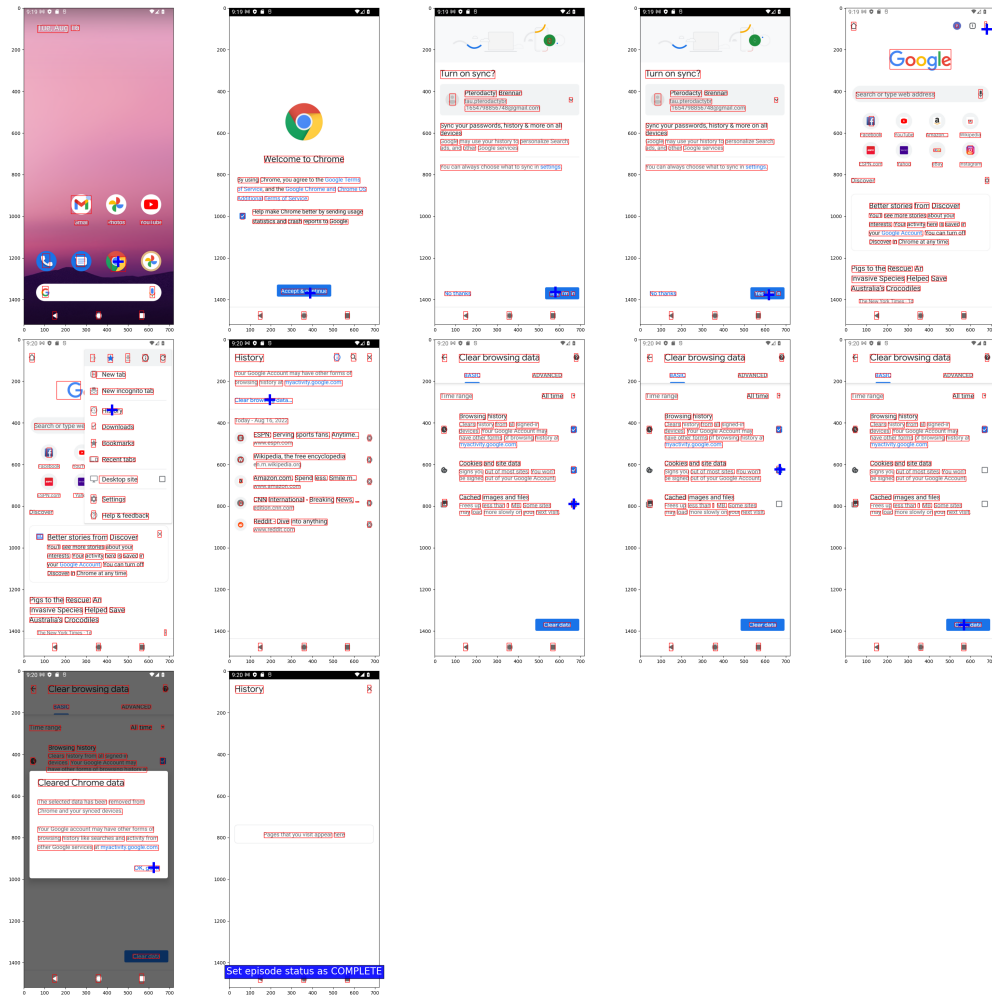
9:19
Thu, Aug 18

Gmail
Photos
YouTube

0 100 200 300 400 500 600 700
0
200
400
600
800
1000
1200
1400

9:19
Welcome to Chrome
By using Chrome, you agree to the Google Terms of Service, and the Google Chrome and Chrome OS Additional Terms of Service
Help make Chrome better by sending usage statistics and crash reports to Google.
Accept & continue

9:19
Turn on sync?
Pterodactyl Brennan
fau.pterodactyl@gmail.com
Sync your passwords, history & more on all devices
Google may use your history to personalize Search, ads, and other Google services
You can always choose what to sync in settings.
No thanks
Yes, I'm in

9:19
Turn on sync?
Pterodactyl Brennan
fau.pterodactyl@gmail.com
Sync your passwords, history & more on all devices
Google may use your history to personalize Search, ads, and other Google services
You can always choose what to sync in settings.
No thanks
Yes, I'm in

9:19
Google
Search or type web address
Facebook
YouTube
Amazon
Wikipedia
ESPN.com
Yahoo!
eBay
Instagram
Discover
Better stories from Discover
You'll see more stories about your interests. Your activity here is saved in your Google Account. You can turn off Discover in Chrome at any time.
Pigs to the Rescue: An Invasive Species Helped Save Australia's Crocodiles
The New York Times · 1d

9:20
New tab
New incognito tab
History
Downloads
Bookmarks
Recent tabs
Desktop site
Settings
Help & feedback
Search or type we
Discover
Better stories from Discover
You'll see more stories about your interests. Your activity here is saved in your Google Account. You can turn off Discover in Chrome at any time.
Pigs to the Rescue: An Invasive Species Helped Save Australia's Crocodiles
The New York Times · 1d

9:20
History
Your Google Account may have other forms of browsing history at myactivity.google.com
Clear browsing data...
Today - Aug 18, 2022
ESPN: Serving sports fans. Anytime...
www.espn.com
Wikipedia, the free encyclopedia
en.m.wikipedia.org
Amazon.com. Spend less. Smile m...
www.amazon.com
CNN International - Breaking News...
edition.cnn.com
Reddit - Dive into anything
www.reddit.com

9:20
Clear browsing data
BASIC
ADVANCED
Time range
All time
Browsing history
Clears history from all signed-in devices. Your Google Account may have other forms of browsing history at myactivity.google.com
Cookies and site data
Signs you out of most sites. You won't be signed out of your Google Account.
Cached images and files
Frees up less than 1 MB. Some sites may load more slowly on your next visit.
Clear data

9:20
Clear browsing data
BASIC
ADVANCED
Time range
All time
Browsing history
Clears history from all signed-in devices. Your Google Account may have other forms of browsing history at myactivity.google.com
Cookies and site data
Signs you out of most sites. You won't be signed out of your Google Account.
Cached images and files
Frees up less than 1 MB. Some sites may load more slowly on your next visit.
Clear data

9:20
Clear browsing data
BASIC
ADVANCED
Time range
All time
Browsing history
Clears history from all signed-in devices. Your Google Account may have other forms of browsing history at myactivity.google.com
Cookies and site data
Signs you out of most sites. You won't be signed out of your Google Account.
Cached images and files
Frees up less than 1 MB. Some sites may load more slowly on your next visit.
Clear data

9:20
Clear browsing data
BASIC
ADVANCED
Time range
All time
Browsing history
Clears history from all signed-in devices. Your Google Account may have other forms of browsing history at
Cleared Chrome data
The selected data has been removed from Chrome and your synced devices.
Your Google account may have other forms of browsing history like searches and activity from other Google services at myactivity.google.com.
OK, got it
Clear data

9:20
History
Pages that you visit appear here
Set episode status as COMPLETE